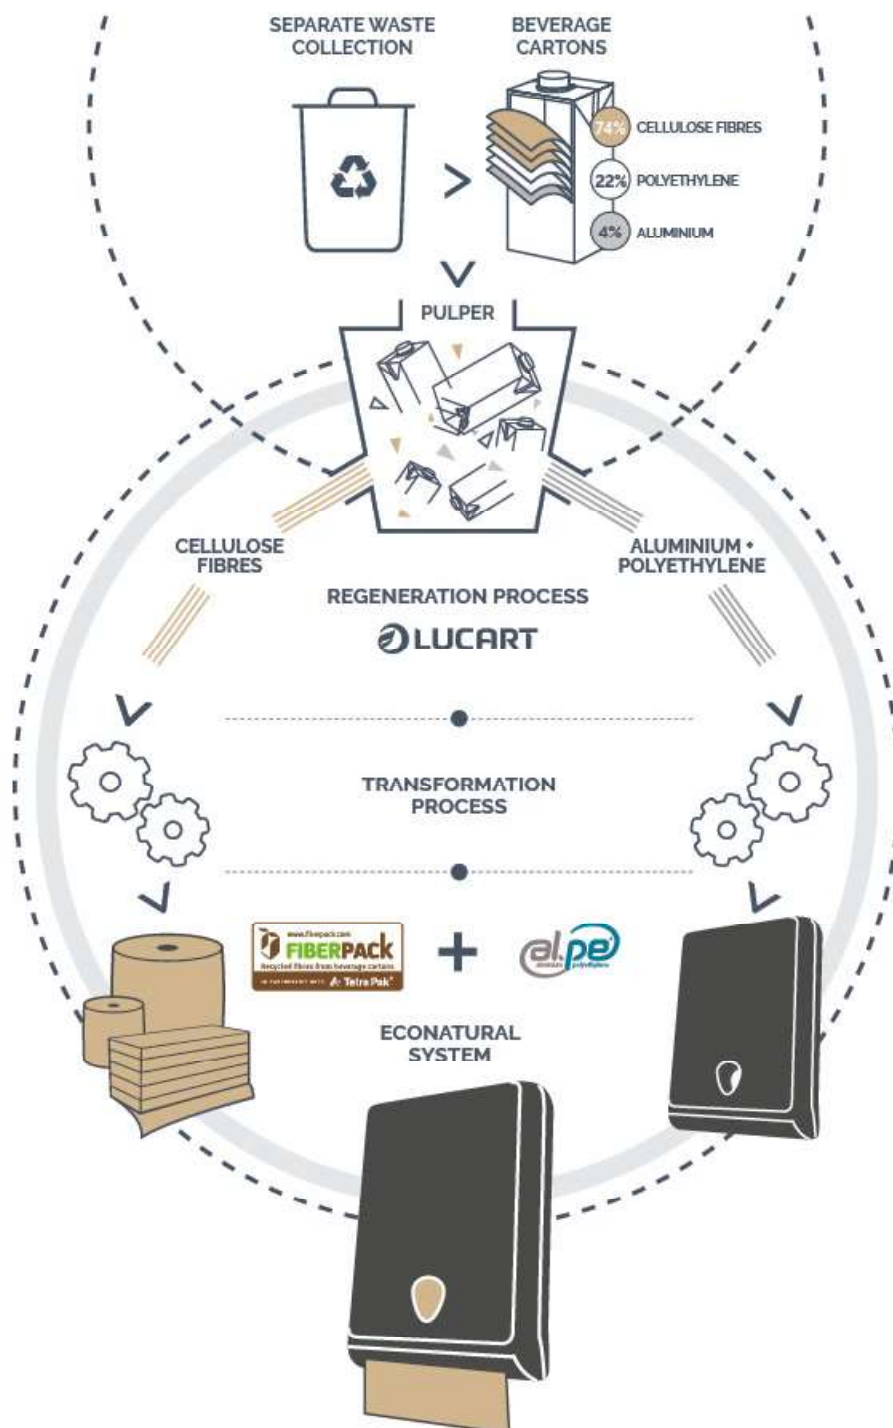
SEPARATE WASTE COLLECTION

BEVERAGE CARTONS

74% CELLULOSE FIBRES

22% POLYETHYLENE

4% ALUMINIUM

PULPER

CELLULOSE FIBRES

ALUMINIUM + POLYETHYLENE

REGENERATION PROCESS

LUCART

TRANSFORMATION PROCESS

www.fiberpack.com
FIBERPACK
Recycled fibres from beverage cartons
IN PARTNERSHIP WITH Tetra Pak

+

al.pe
aluminium polyethylene

ECONATURAL SYSTEM